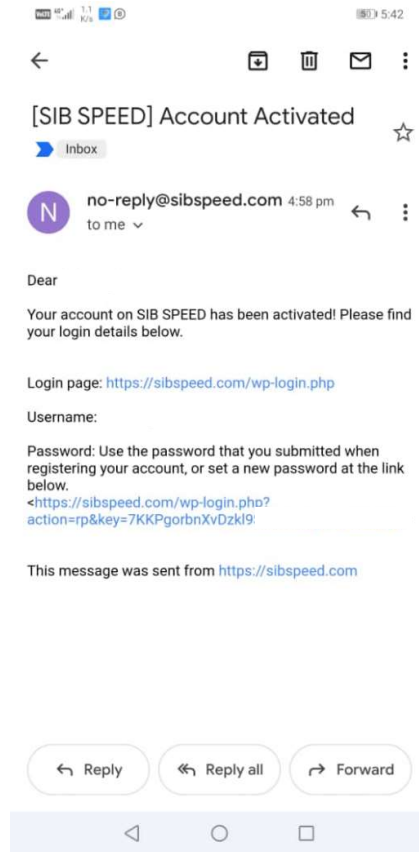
1.1 K/s 50 5:42

[SIB SPEED] Account Activated

Inbox

N no-reply@sibspeed.com 4:58 pm
to me

Dear

Your account on SIB SPEED has been activated! Please find your login details below.

Login page: https://sibspeed.com/wp-login.php

Username:

Password: Use the password that you submitted when registering your account, or set a new password at the link below.
<https://sibspeed.com/wp-login.php?action=rp&key=7KKPgorbnXvDzkl9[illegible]

This message was sent from https://sibspeed.com

Reply Reply all Forward